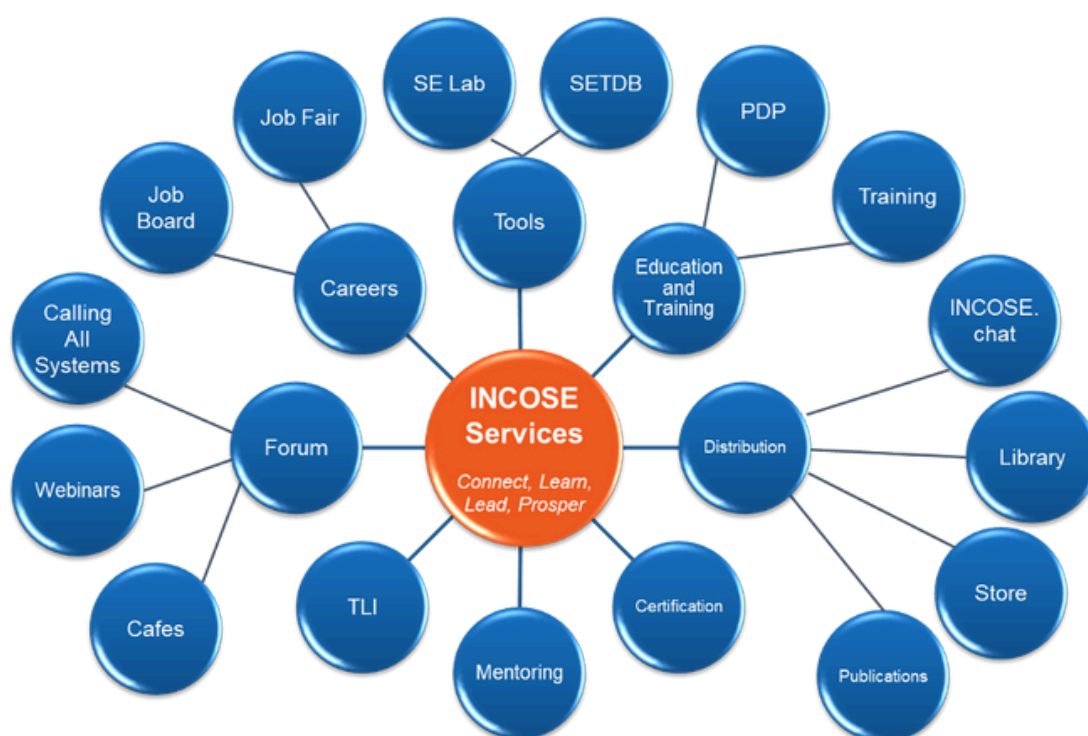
INCOSE Services

Connect, Learn, Lead, Prosper

Tools

SE Lab

SETDB

Careers

Job Fair

Job Board

Education and Training

PDP

Training

Distribution

INCOSE. chat

Library

Store

Publications

Certification

Mentoring

TLI

Forum

Calling All Systems

Webinars

Cafes